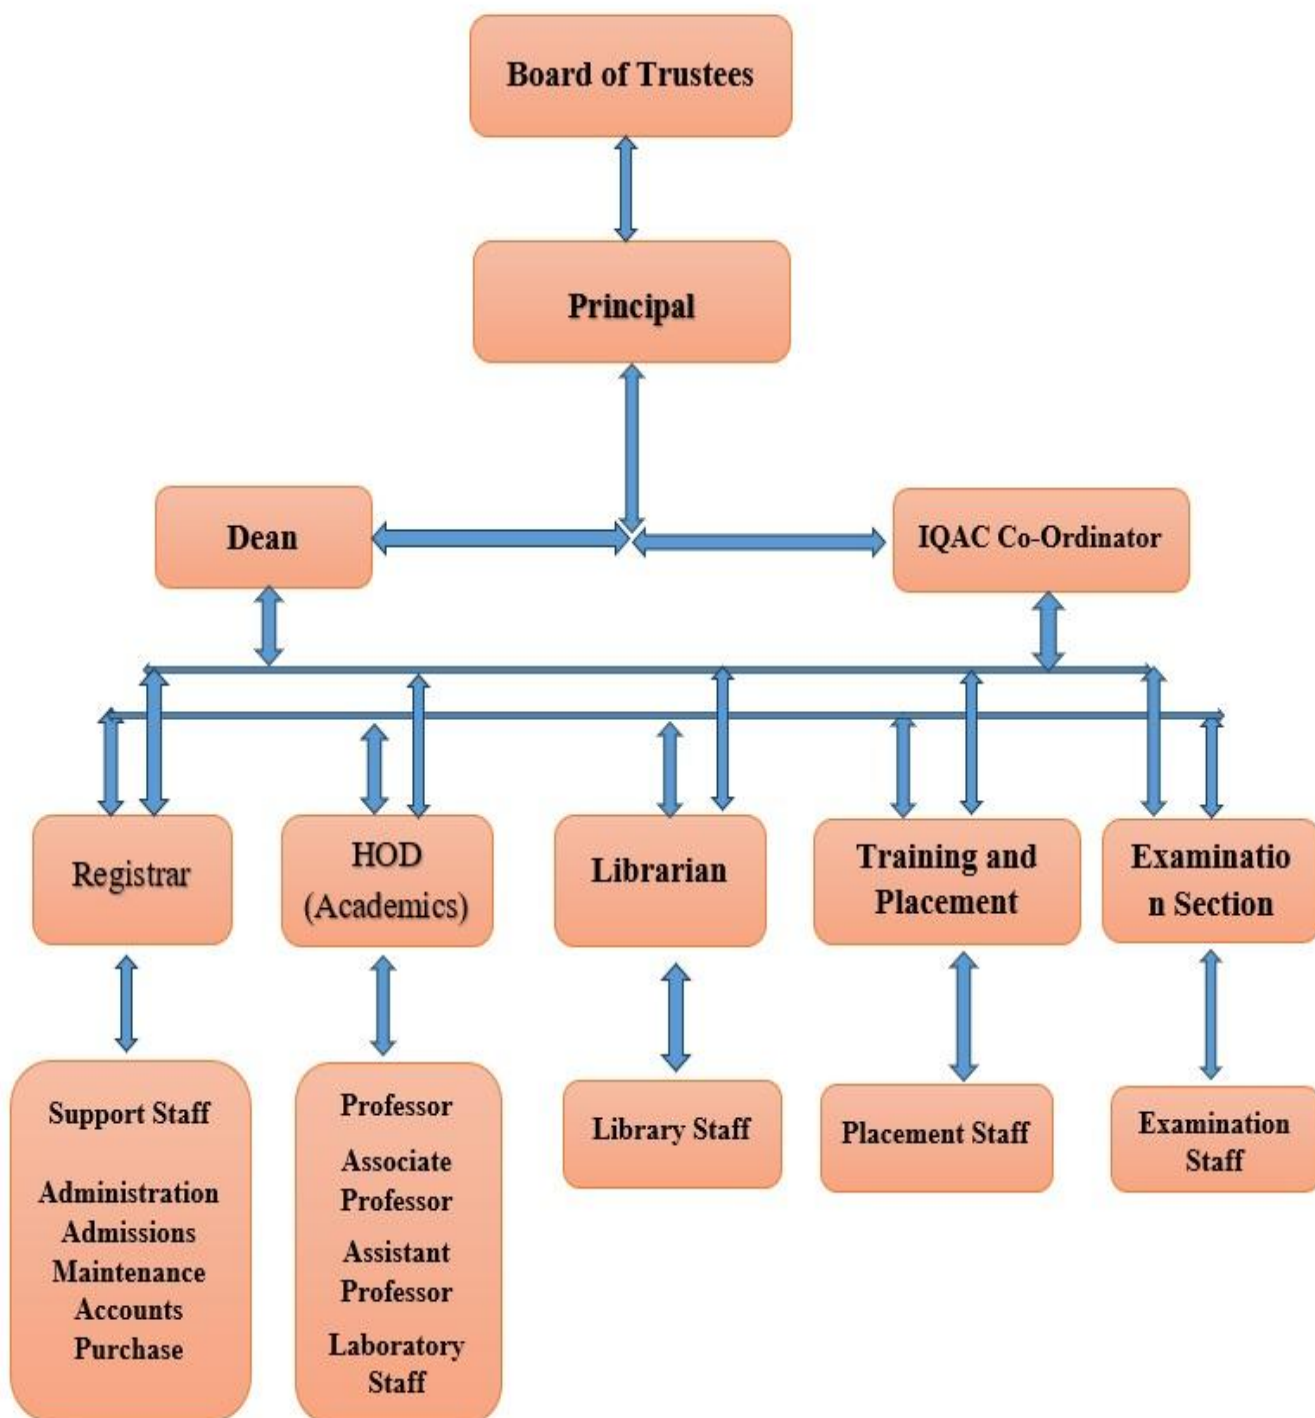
Board of Trustees

Principal

Dean

IQAC Co-Ordinator

Registrar

HOD (Academics)

Librarian

Training and Placement

Examinatio n Section

Support Staff

Administration
Admissions
Maintenance
Accounts
Purchase

Professor

Associate Professor

Assistant Professor

Laboratory Staff

Library Staff

Placement Staff

Examination Staff